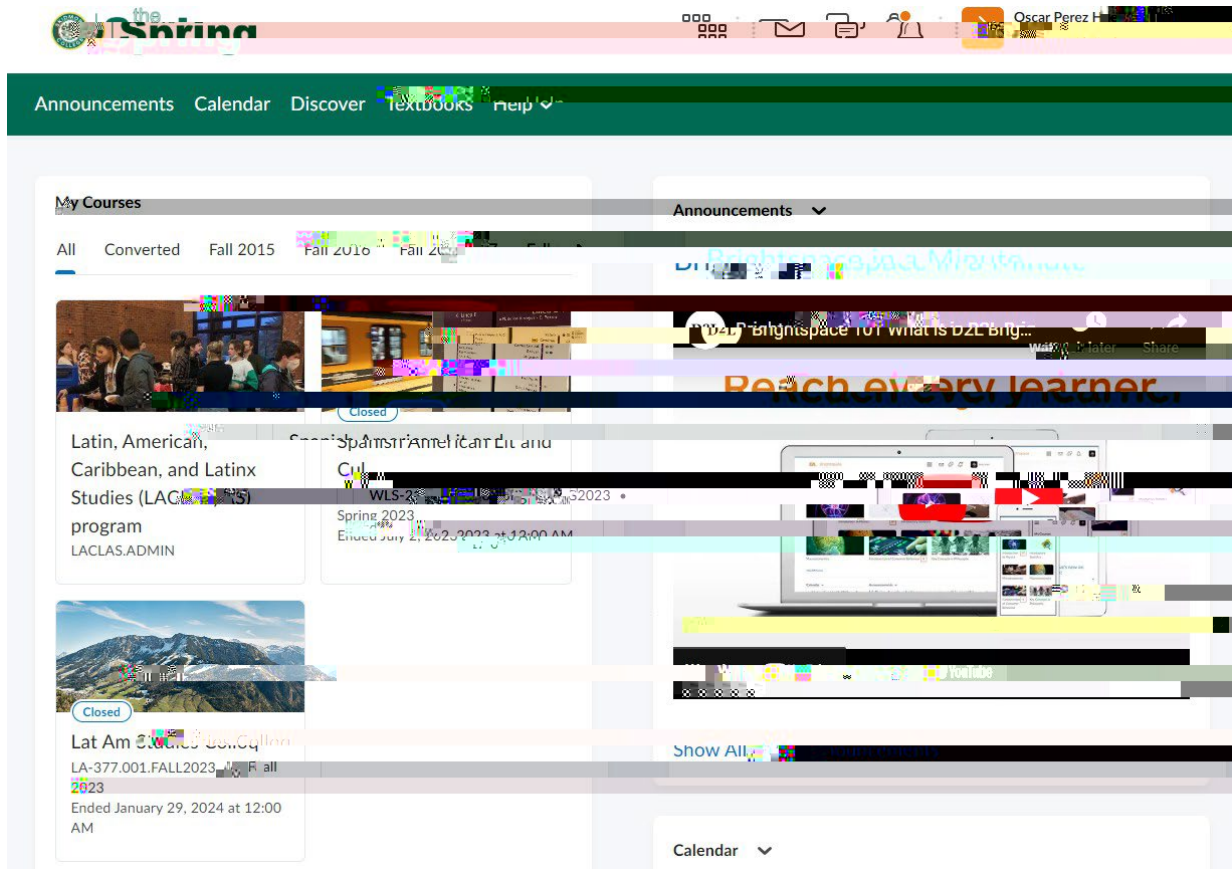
the Spring

Oscar Perez H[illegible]

Announcements Calendar Discover Textbooks Help

My Courses

All Converted Fall 2015 Fall 2016 Fall 2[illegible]

Closed

Latin, American, Caribbean, and Latinx Studies (LAC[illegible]S) program
LACLAS.ADMIN

Spanish American Lit and Cu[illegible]
WLS-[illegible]32023
Spring 2023
Ended July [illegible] 2023 at 12:00 AM

Closed

Lat Am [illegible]
LA-377.001.FALL2023 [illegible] Fall 2023
Ended January 29, 2024 at 12:00 AM

Announcements

Brightspace in a Minute

Brightspace 101 What is D2L Brig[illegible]

Watch later Share

Reach every learner

YouTube

Show All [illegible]

Calendar